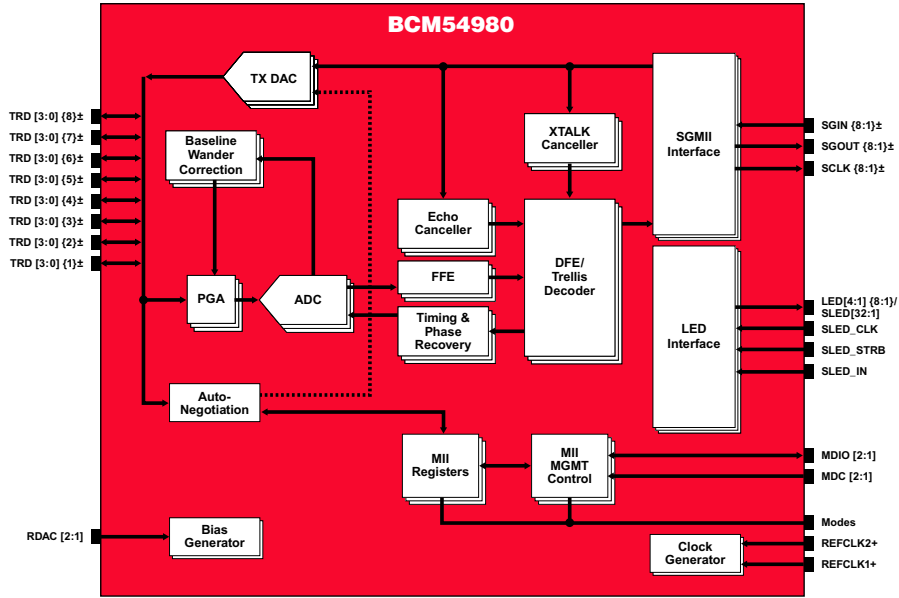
BCM54980

TRD [3:0] {8}±
TRD [3:0] {7}±
TRD [3:0] {6}±
TRD [3:0] {5}±
TRD [3:0] {4}±
TRD [3:0] {3}±
TRD [3:0] {2}±
TRD [3:0] {1}±

TX DAC

Baseline Wander Correction

PGA

ADC

Auto-Negotiation

XTALK Canceller

Echo Canceller

FFE

Timing & Phase Recovery

DFE/ Trellis Decoder

SGMII Interface

LED Interface

MII Registers

MII MGMT Control

Bias Generator

Clock Generator

RDAC [2:1]

SGIN {8:1}±
SGOUT {8:1}±
SCLK {8:1}±
LED[4:1] {8:1}/ SLED[32:1]
SLED_CLK
SLED_STRB
SLED_IN
MDIO [2:1]
MDC [2:1]
Modes
REFCLK2+
REFCLK1+